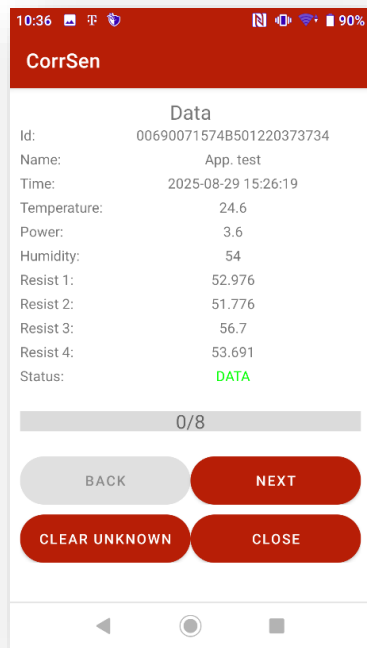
10:36 T 90%

CorrSen

Data

| | |
|---|---|
| Id: | 00690071574B501220373734 |
| Name: | App. test |
| Time: | 2025-08-29 15:26:19 |
| Temperature: | 24.6 |
| Power: | 3.6 |
| Humidity: | 54 |
| Resist 1: | 52.976 |
| Resist 2: | 51.776 |
| Resist 3: | 56.7 |
| Resist 4: | 53.691 |
| Status: | DATA |

0/8

BACK

NEXT

CLEAR UNKNOWN

CLOSE